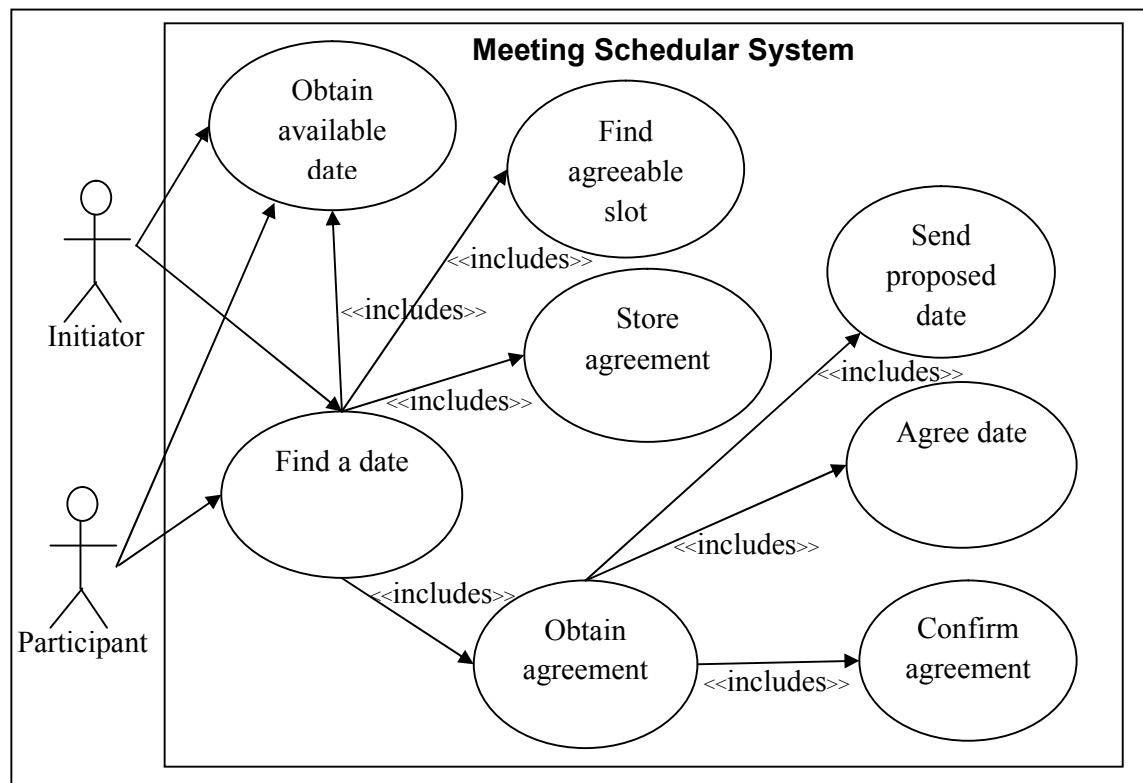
Meeting Schedular System

Obtain available date

Find agreeable slot

Send proposed date

Initiator

<<includes>>

<<includes>>

Store agreement

<<includes>>

<<includes>>

Agree date

Find a date

Participant

<<includes>>

<<includes>>

Obtain agreement

Confirm agreement

<<includes>>